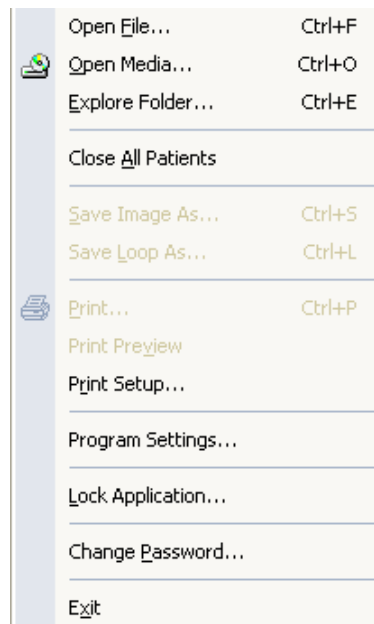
Open File... Ctrl+F
Open Media... Ctrl+O
Explore Folder... Ctrl+E

Close All Patients

Save Image As... Ctrl+S
Save Loop As... Ctrl+L

Print... Ctrl+P
Print Preview
Print Setup...

Program Settings...

Lock Application...

Change Password...

Exit